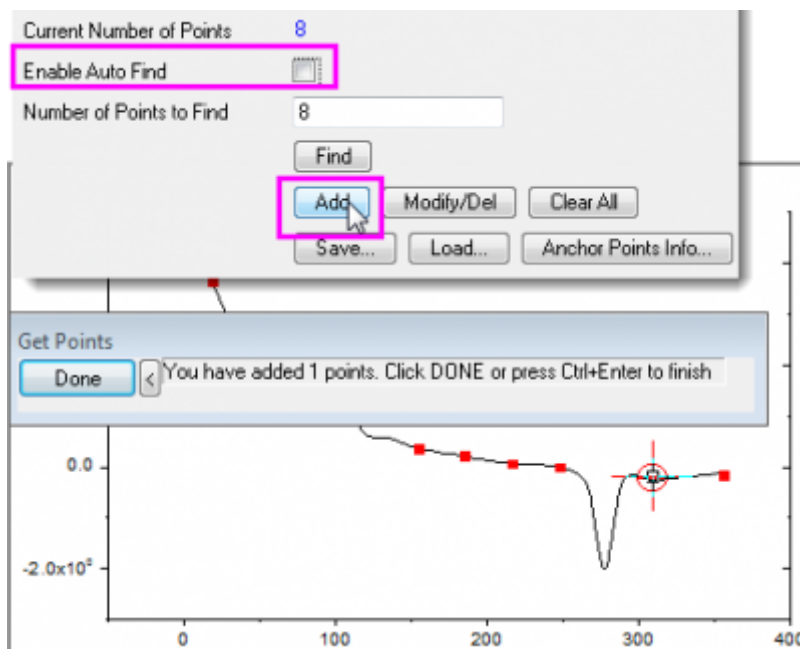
Current Number of Points 8

Enable Auto Find

Number of Points to Find 8

Find

Add

Modify/Del

Clear All

Save...

Load...

Anchor Points Info...

Get Points

Done

<

You have added 1 points. Click DONE or press Ctrl+Enter to finish

0.0

$-2.0x10^2$

0

100

200

300

400